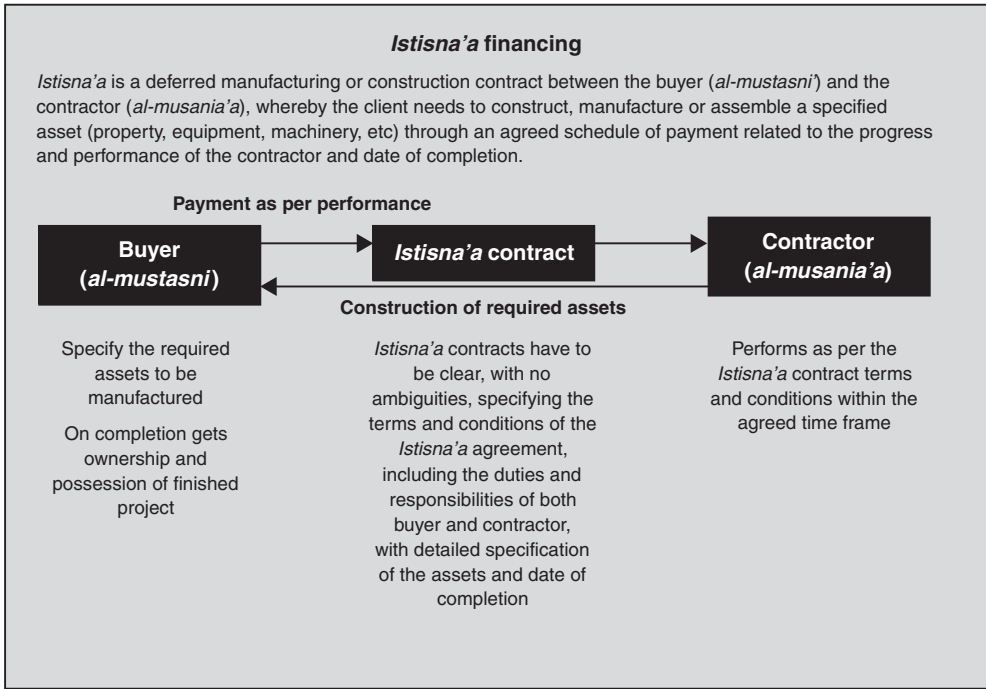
*Istisna'a* financing

*Istisna'a* is a deferred manufacturing or construction contract between the buyer (*al-mustasni'*) and the contractor (*al-musania'a*), whereby the client needs to construct, manufacture or assemble a specified asset (property, equipment, machinery, etc) through an agreed schedule of payment related to the progress and performance of the contractor and date of completion.

Payment as per performance

Buyer (*al-mustasni*)

*Istisna'a* contract

Contractor (*al-musania'a*)

Construction of required assets

Specify the required assets to be manufactured

On completion gets ownership and possession of finished project

*Istisna'a* contracts have to be clear, with no ambiguities, specifying the terms and conditions of the *Istisna'a* agreement, including the duties and responsibilities of both buyer and contractor, with detailed specification of the assets and date of completion

Performs as per the *Istisna'a* contract terms and conditions within the agreed time frame